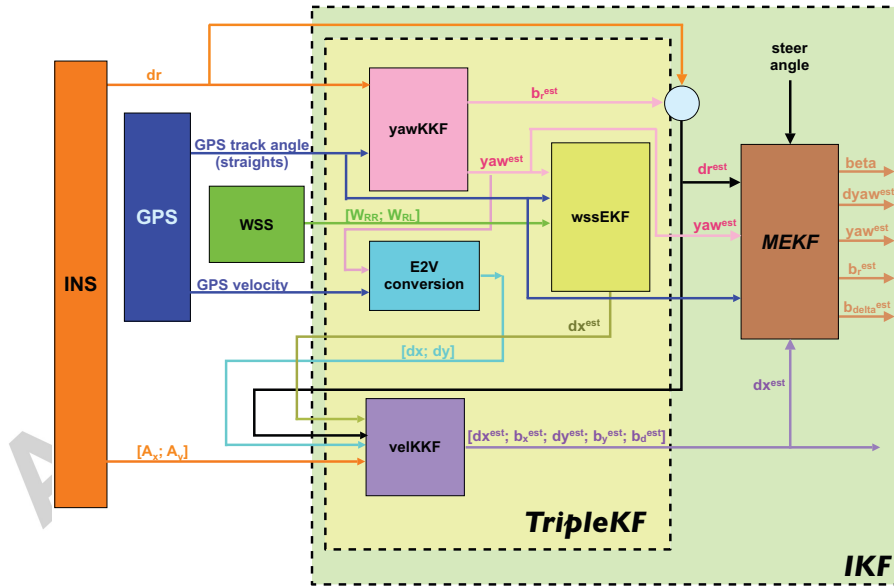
INS

GPS

WSS

dr

GPS track angle (straights)

GPS velocity

$[W_{RR}; W_{RL}]$

$[A_x; A_y]$

yawKKF

$b_r^{est}$

$yaw^{est}$

wssEKF

E2V conversion

$dx^{est}$

[dx; dy]

velKKF

$[dx^{est}; b_x^{est}; dy^{est}; b_y^{est}; b_d^{est}]$

steer angle

$dr^{est}$

$yaw^{est}$

MEKF

beta

$dyaw^{est}$

$yaw^{est}$

$b_r^{est}$

$b_{delta}^{est}$

$dx^{est}$

TripleKF

IKF